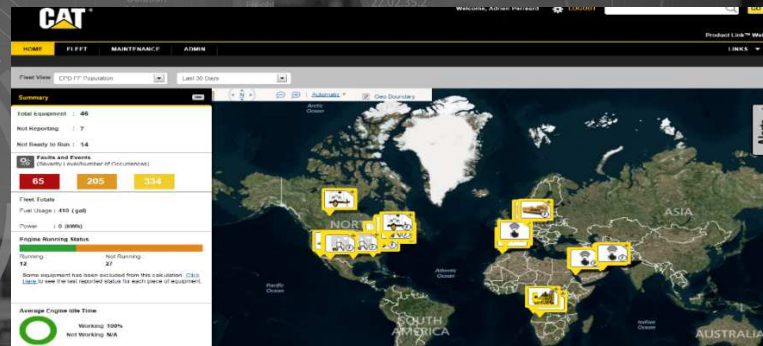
CAT

Welcome, Adrian Persaud LOGOUT

Product Link™ We

HOME FLEET MAINTENANCE ADMIN LINKS

Fleet View CPD FT Population Last 30 Days

Summary

Automatic Geo Boundary

Total Equipment : 46

Not Reporting : 7

Not Ready to Run : 14

Faults and Events
(Severity Level/Number of Occurrences)

65 205 334

Fleet Totals

Fuel Usage : 410 (gal)

Power : 0 (kWh)

Engine Running Status

Running: 12
Not Running: 27

Some equipment has been excluded from this calculation. Click here to see the last reported status for each piece of equipment.

Average Engine Idle Time

Working 100%
Not Working N/A

Arctic Ocean

NORT

ASIA

Atlantic Ocean

Pacific Ocean

SOUTH AMERICA

AUSTRALIA